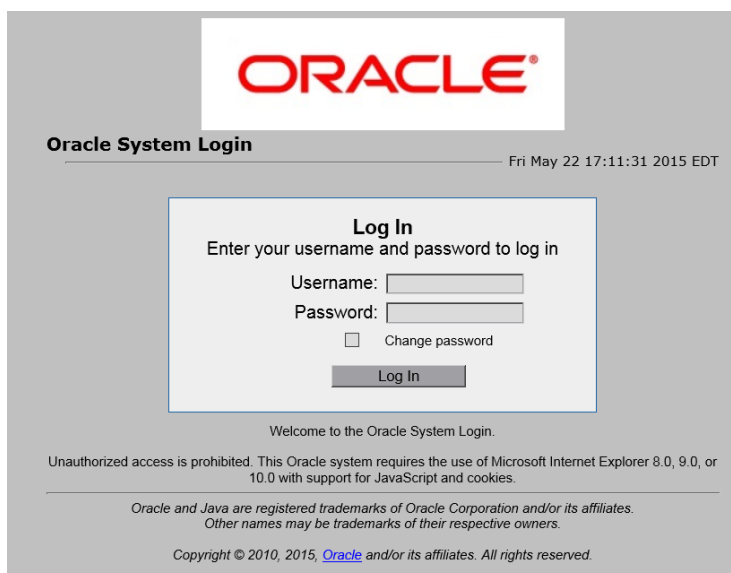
ORACLE®

Oracle System Login

Fri May 22 17:11:31 2015 EDT

Log In
Enter your username and password to log in

Username:
Password:
Change password
Log In

Welcome to the Oracle System Login.

Unauthorized access is prohibited. This Oracle system requires the use of Microsoft Internet Explorer 8.0, 9.0, or 10.0 with support for JavaScript and cookies.

Oracle and Java are registered trademarks of Oracle Corporation and/or its affiliates. Other names may be trademarks of their respective owners.

Copyright © 2010, 2015, Oracle and/or its affiliates. All rights reserved.